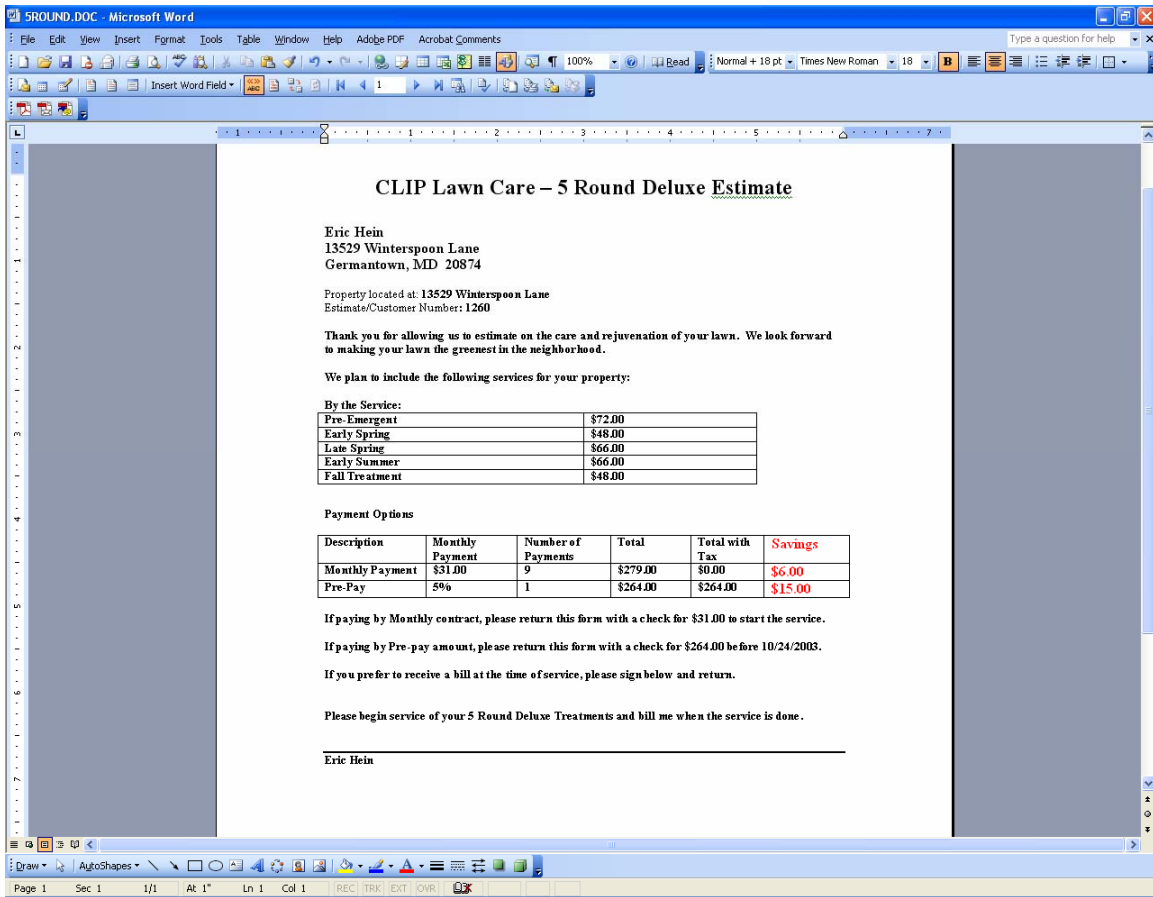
5ROUND.DOC - Microsoft Word

File Edit View Insert Format Tools Table Window Help Adobe PDF Acrobat Comments

Type a question for help

100% Read Normal + 18 pt Times New Roman 18 B

Insert Word Field 1

CLIP Lawn Care – 5 Round Deluxe Estimate

Eric Hein
13529 Winterspoon Lane
Germantown, MD 20874

Property located at: 13529 Winterspoon Lane
Estimate/Customer Number: 1260

Thank you for allowing us to estimate on the care and rejuvenation of your lawn. We look forward to making your lawn the greenest in the neighborhood.

We plan to include the following services for your property:

By the Service:

| Pre-Emergent | $72.00 |
|---|---|
| Early Spring | $48.00 |
| Late Spring | $66.00 |
| Early Summer | $66.00 |
| Fall Treatment | $48.00 |

Payment Options

| Description | Monthly Payment | Number of Payments | Total | Total with Tax | Savings |
|---|---|---|---|---|---|
| Monthly Payment | $31.00 | 9 | $279.00 | $0.00 | $6.00 |
| Pre-Pay | 5% | 1 | $264.00 | $264.00 | $15.00 |

If paying by Monthly contract, please return this form with a check for $31.00 to start the service.

If paying by Pre-pay amount, please return this form with a check for $264.00 before 10/24/2003.

If you prefer to receive a bill at the time of service, please sign below and return.

Please begin service of your 5 Round Deluxe Treatments and bill me when the service is done.

Eric Hein

Draw AutoShapes

Page 1 Sec 1 1/1 At 1" Ln 1 Col 1 REC TRK EXT OVR